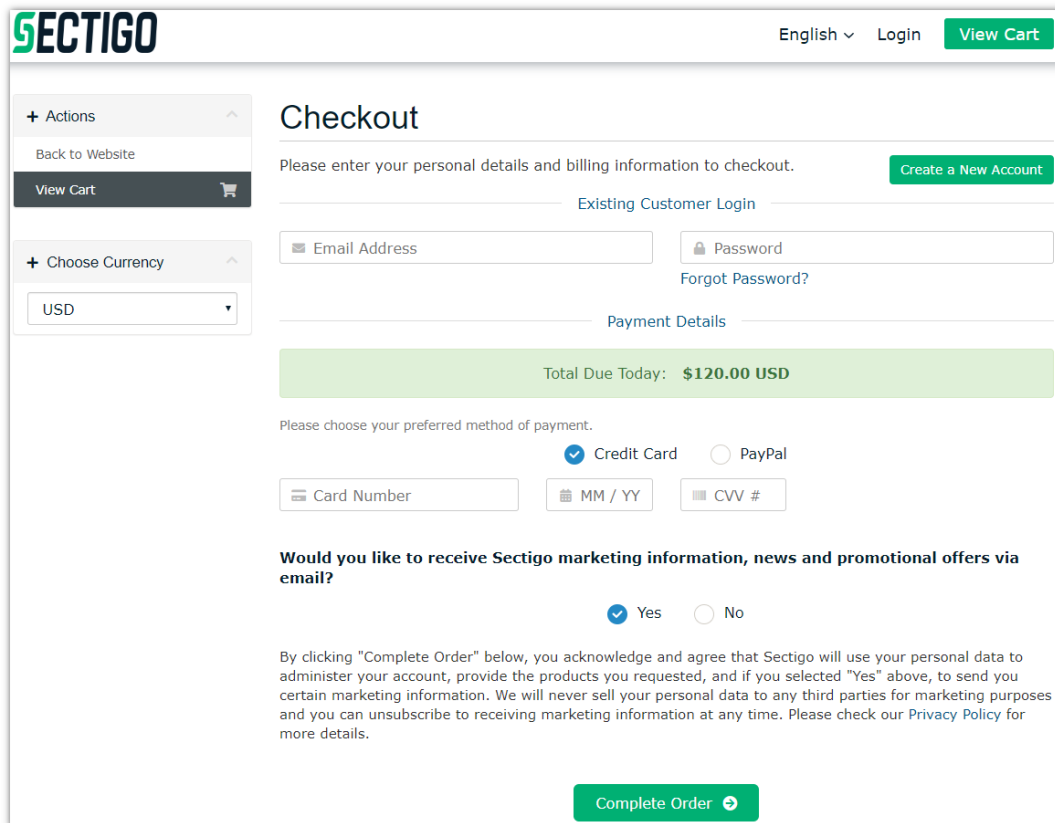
SECTIGO

English Login View Cart

+ Actions

Back to Website

View Cart

+ Choose Currency

USD

Checkout

Please enter your personal details and billing information to checkout.

Create a New Account

Existing Customer Login

Email Address

Password

Forgot Password?

Payment Details

Total Due Today: $120.00 USD

Please choose your preferred method of payment.

Credit Card PayPal

Card Number MM / YY CVV #

Would you like to receive Sectigo marketing information, news and promotional offers via email?

Yes No

By clicking "Complete Order" below, you acknowledge and agree that Sectigo will use your personal data to administer your account, provide the products you requested, and if you selected "Yes" above, to send you certain marketing information. We will never sell your personal data to any third parties for marketing purposes and you can unsubscribe to receiving marketing information at any time. Please check our Privacy Policy for more details.

Complete Order